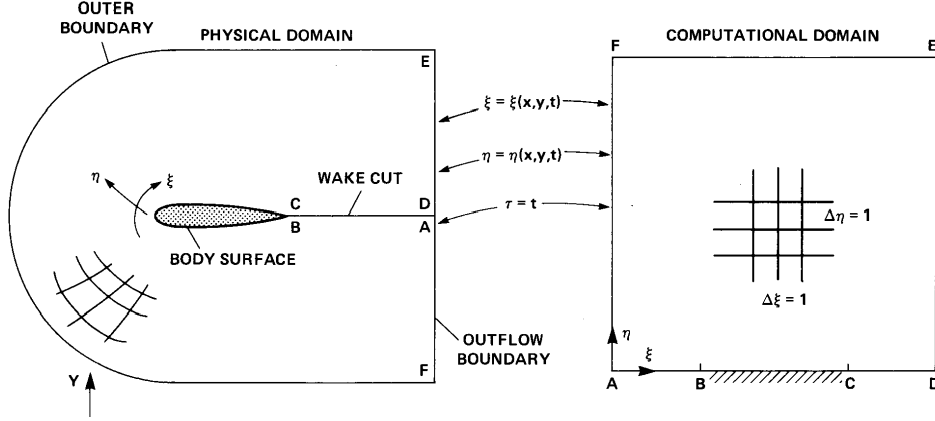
OUTER BOUNDARY

PHYSICAL DOMAIN

E

$\eta$

$\xi$

WAKE CUT

C

B

D

A

BODY SURFACE

OUTFLOW BOUNDARY

F

Y

$\xi = \xi(x,y,t)$

$\eta = \eta(x,y,t)$

$\tau = t$

COMPUTATIONAL DOMAIN

F

E

$\Delta\eta = 1$

$\Delta\xi = 1$

$\eta$

$\xi$

A

B

C

D